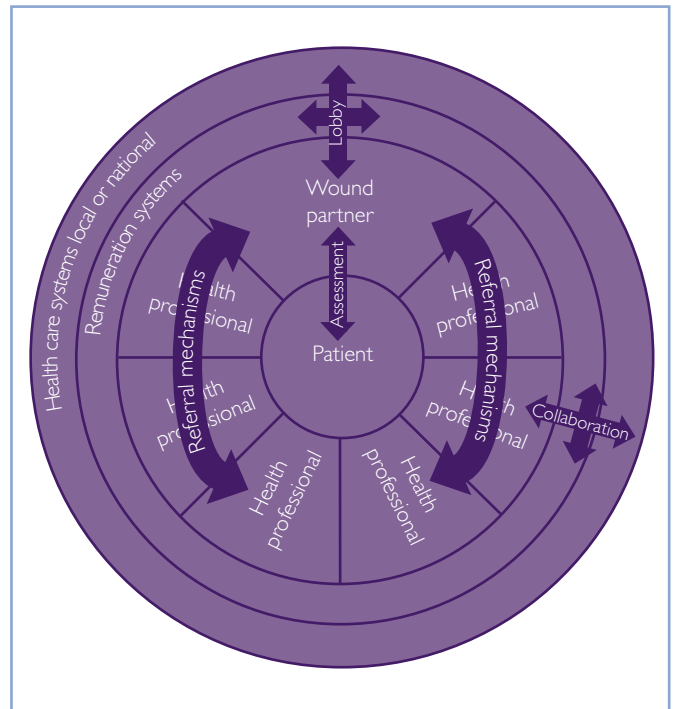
Health care systems local or national

Remuneration systems

Lobby

Wound partner

Assessment

Patient

Referral mechanisms

Referral mechanisms

Health professional

Health professional

Health professional

Health professional

Health professional

Health professional

Collaboration